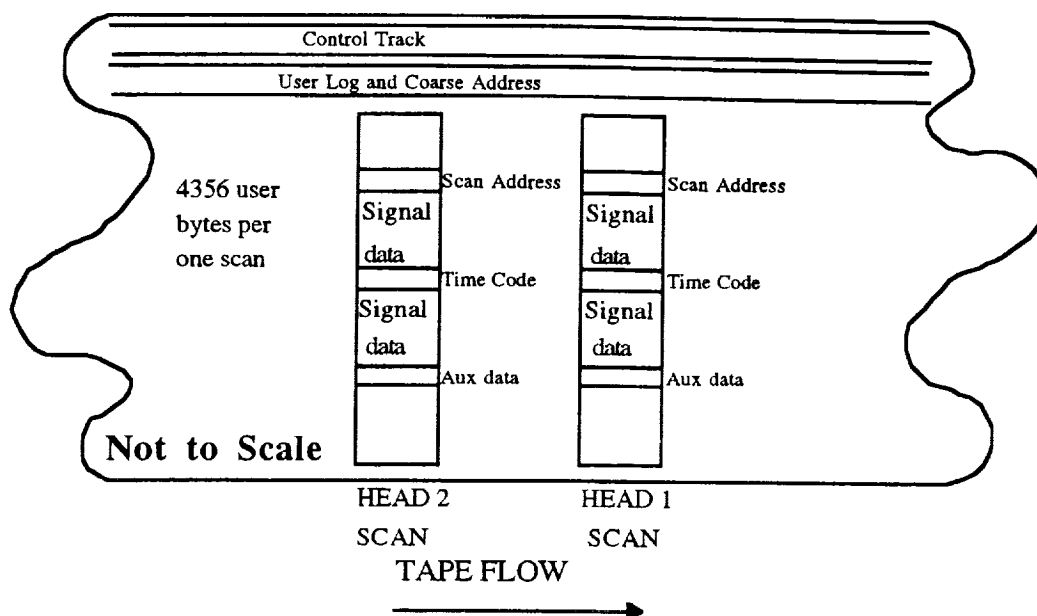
Control Track

User Log and Coarse Address

4356 user bytes per one scan

Scan Address

Signal data

Time Code

Signal data

Aux data

Scan Address

Signal data

Time Code

Signal data

Aux data

Not to Scale

HEAD 2 SCAN

HEAD 1 SCAN

TAPE FLOW